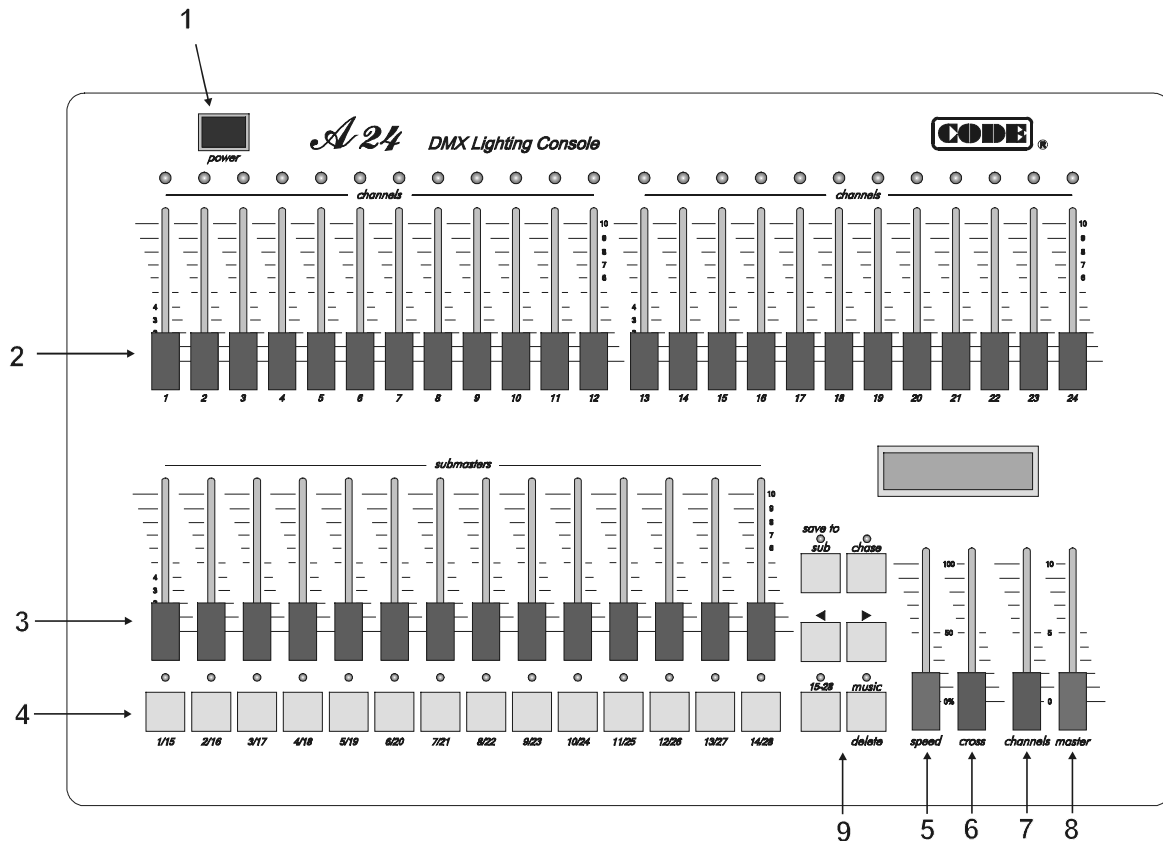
1

power

A 24 DMX Lighting Console

CODE ®

channels

channels

10
9
8
7
6
4
3
2

10
9
8
7
6

4
3
2

10
9
8
7
6

2

1 2 3 4 5 6 7 8 9 10 11 12 13 14 15 16 17 18 19 20 21 22 23 24

submasters

10
9
8
7
6
4
3
2

save to sub

chase

100

50

0%

10

5

0

3

◀ ▶

15-28

music

4

1/15 2/16 3/17 4/18 5/19 6/20 7/21 8/22 9/23 10/24 11/25 12/26 13/27 14/28

delete

speed cross channels master

9 5 6 7 8